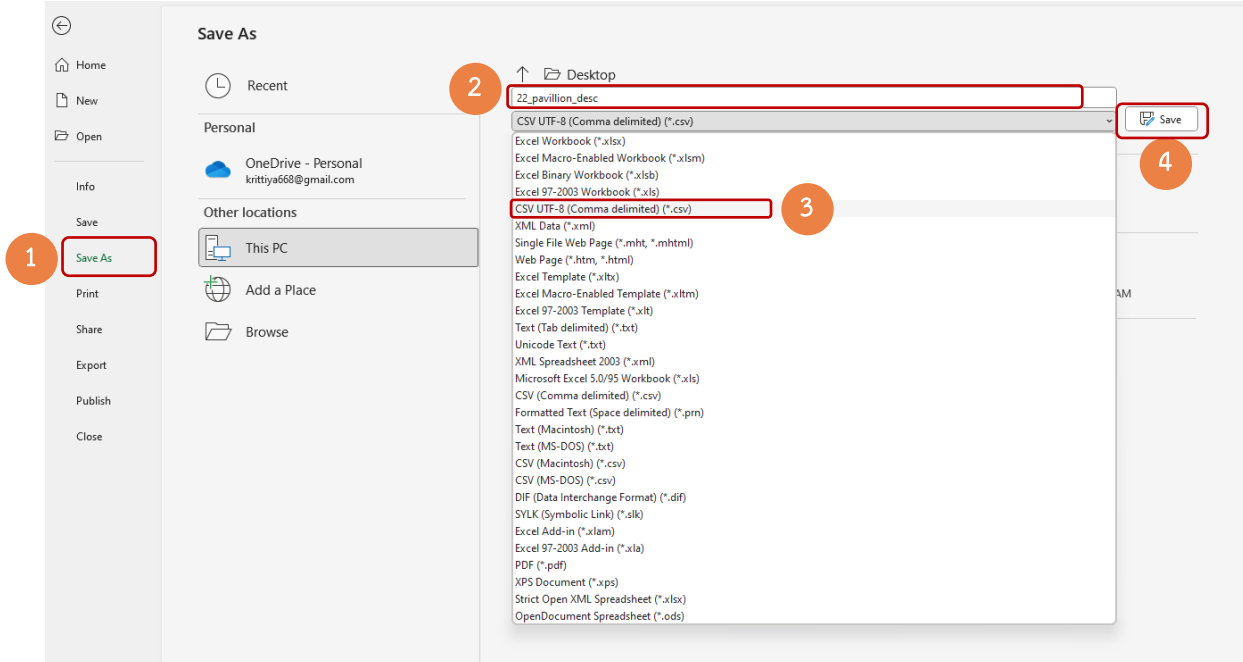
Home
New
Open
Info
Save
1
Save As
Print
Share
Export
Publish
Close

Save As

Recent
Personal
OneDrive - Personal
krittiya668@gmail.com
Other locations
This PC
Add a Place
Browse

Desktop
2
22_pavillion_desc
CSV UTF-8 (Comma delimited) (*.csv)
Save
4
Excel Workbook (*.xlsx)
Excel Macro-Enabled Workbook (*.xlsm)
Excel Binary Workbook (*.xlsb)
Excel 97-2003 Workbook (*.xls)
CSV UTF-8 (Comma delimited) (*.csv)
3
XML Data (*.xml)
Single File Web Page (*.mht, *.mhtml)
Web Page (*.htm, *.html)
Excel Template (*.xltx)
Excel Macro-Enabled Template (*.xltm)
Excel 97-2003 Template (*.xlt)
Text (Tab delimited) (*.txt)
Unicode Text (*.txt)
XML Spreadsheet 2003 (*.xml)
Microsoft Excel 5.0/95 Workbook (*.xls)
CSV (Comma delimited) (*.csv)
Formatted Text (Space delimited) (*.prn)
Text (Macintosh) (*.txt)
Text (MS-DOS) (*.txt)
CSV (Macintosh) (*.csv)
CSV (MS-DOS) (*.csv)
DIF (Data Interchange Format) (*.dif)
SYLK (Symbolic Link) (*.slk)
Excel Add-in (*.xlam)
Excel 97-2003 Add-in (*.xla)
PDF (*.pdf)
XPS Document (*.xps)
Strict Open XML Spreadsheet (*.xlsx)
OpenDocument Spreadsheet (*.ods)
AM